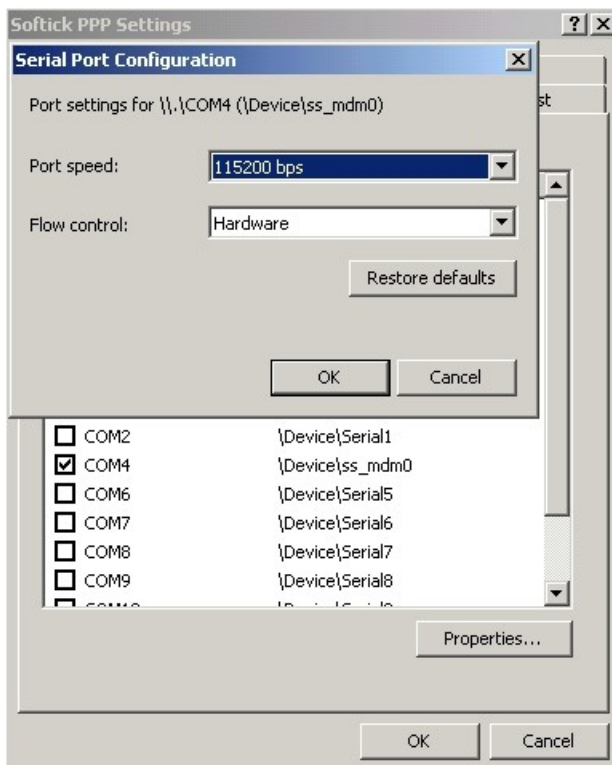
Softick PPP Settings

?

X

Serial Port Configuration

X

st

Port settings for \\.\COM4 (\Device\ss_mdm0)

Port speed:

115200 bps

Flow control:

Hardware

Restore defaults

OK

Cancel

| | |
|---|---|
| COM2 | \Device\Serial1 |
| COM4 | \Device\ss_mdm0 |
| COM6 | \Device\Serial5 |
| COM7 | \Device\Serial6 |
| COM8 | \Device\Serial7 |
| COM9 | \Device\Serial8 |
| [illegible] | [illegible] |

Properties...

OK

Cancel